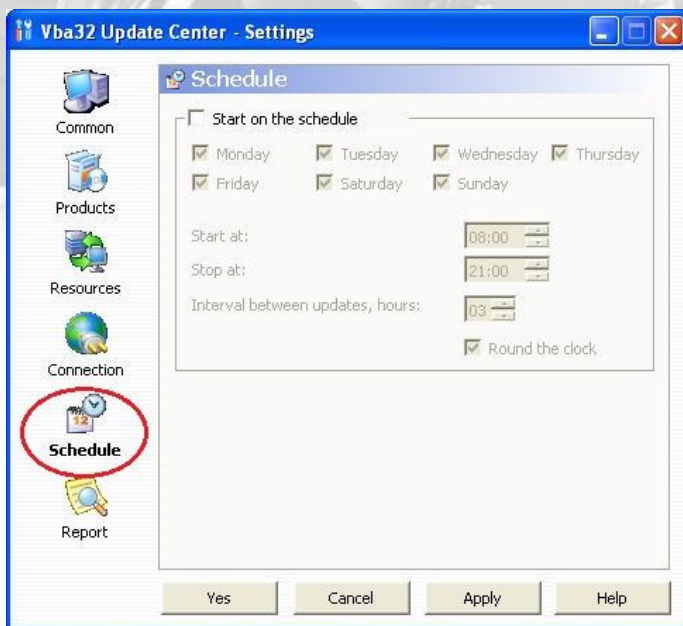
Vba32 Update Center - Settings

Common
Products
Resources
Connection
Schedule
Report

Schedule

Start on the schedule

Monday
Tuesday
Wednesday
Thursday
Friday
Saturday
Sunday

Start at: 08:00
Stop at: 21:00
Interval between updates, hours: 03

Round the clock

Yes
Cancel
Apply
Help